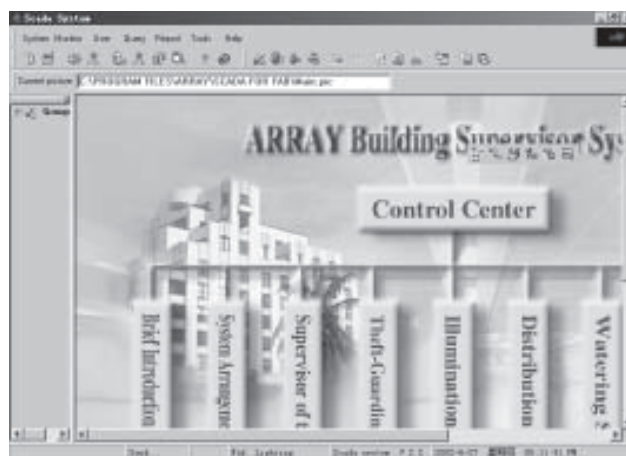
Scada System

System Monitor View Query Report Tools Help

Current picture C:\PROGRAM FILES\ARRAY\SCADA.FS\F FAB\main.pic

Group

ARRAY Building Supervisor Sy

Control Center

Brief Introduction

Systen Arrangeme

Supervisor of t

Theft-Guardin

Illumination

Distribution

Watering

Start

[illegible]